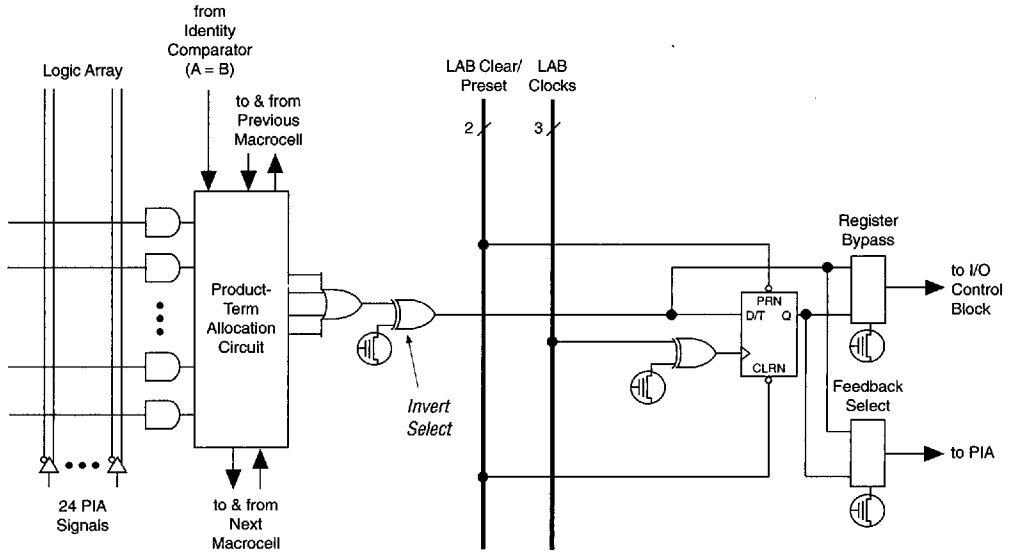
from Identity Comparator (A = B)

Logic Array

to & from Previous Macrocell

LAB Clear/ Preset

LAB Clocks

2

3

Register Bypass

Product-Term Allocation Circuit

PRN

D/T

Q

to I/O Control Block

CLRN

Feedback Select

Invert Select

to PIA

24 PIA Signals

to & from Next Macrocell